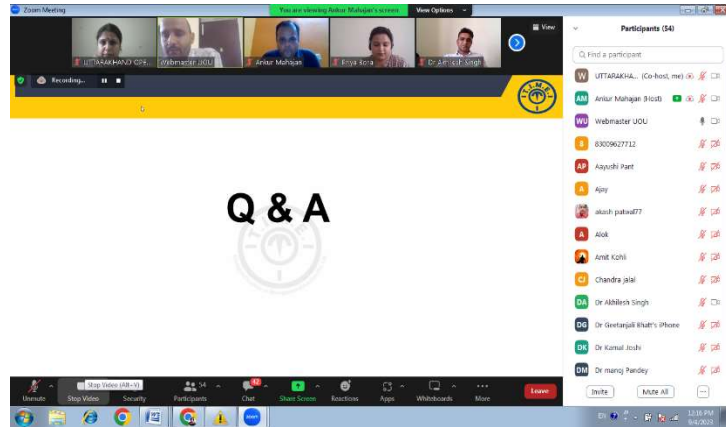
Zoom Meeting

You are viewing Ankur Mahajan's screen

View Options

View

UTTARAKHAND OPE...

Webmaster UOU

Ankur Mahajan

Priya Bora

Dr Amitesh Singh

Recording...

Q & A

Participants (54)

Find a participant

UTTARAKHA... (Co-host, me)

Ankur Mahajan (Host)

Webmaster UOU

8300962771​2

Aayushi Pant

Ajay

akash patwal77

Alok

Amit Kohli

Chandra jalal

Dr Akhilesh Singh

Dr Geetanjali Bhatt's iPhone

Dr Kamal Joshi

Dr manoj Pandey

Invite

Mute All

...

Unmute

Stop Video

Stop Video (Alt+V)

Security

54

Participants

42

Chat

Share Screen

Reactions

Apps

Whiteboards

More

Leave

EN

12:16 PM

9/4/2023